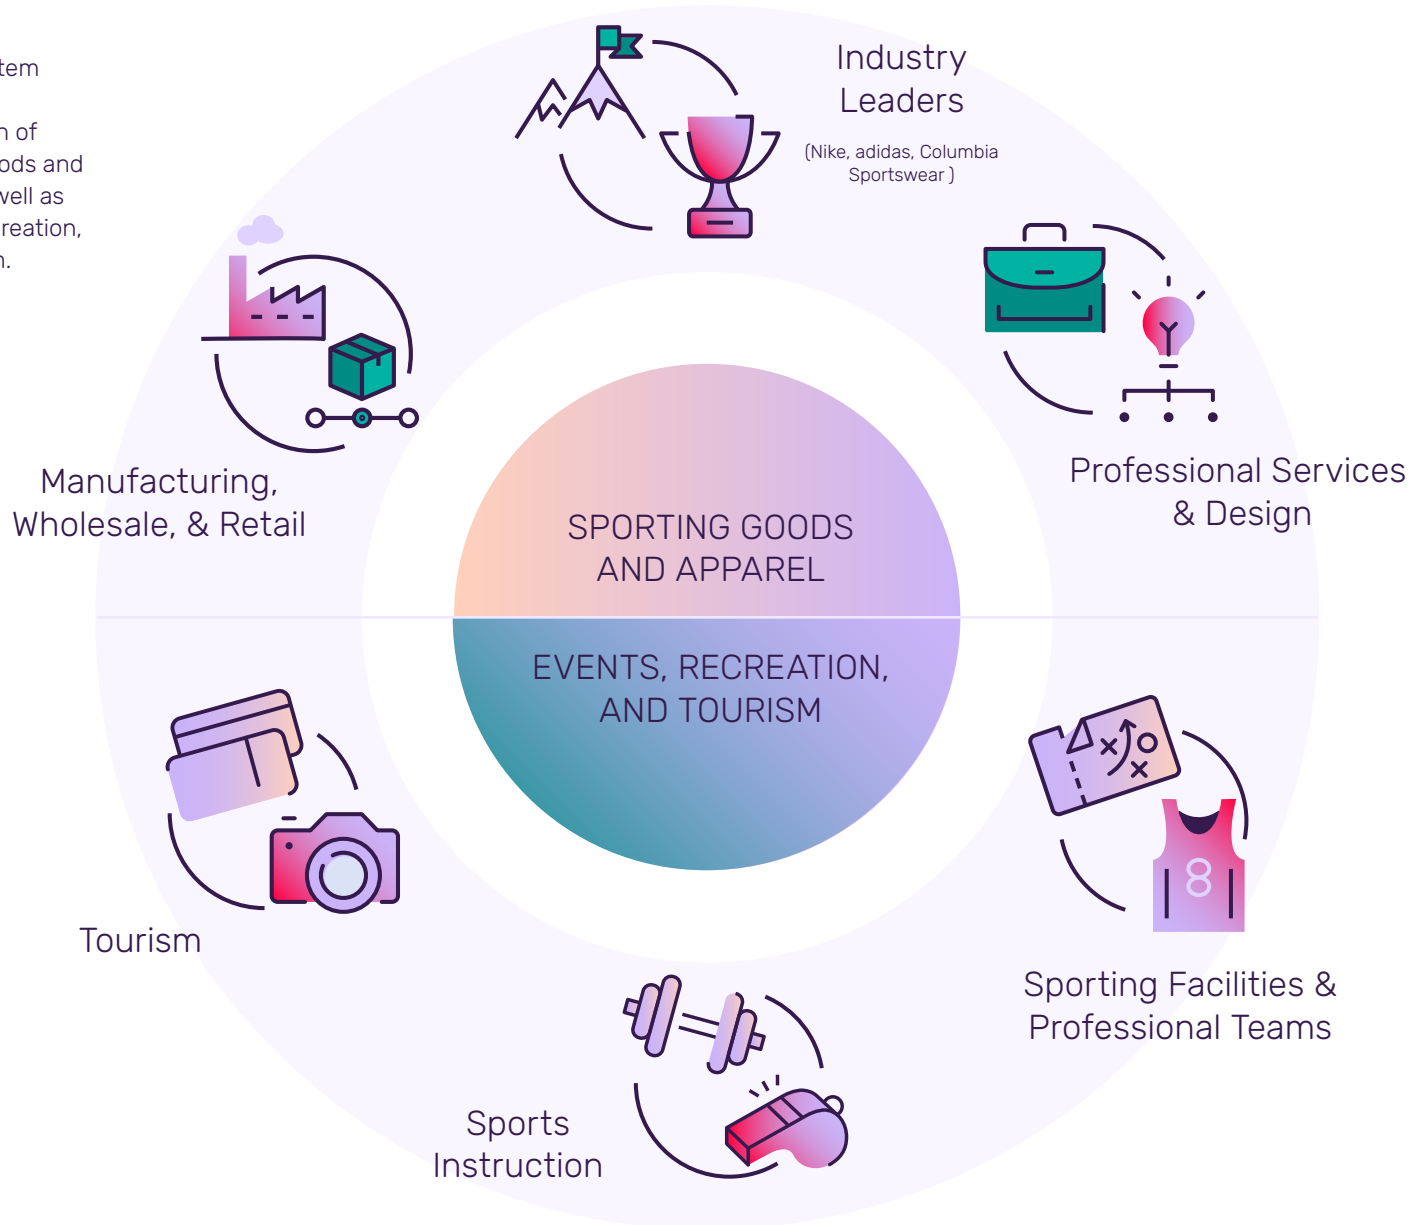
tem

n of
ods and
vell as
reation,
n.

Industry
Leaders

(Nike, adidas, Columbia
Sportswear )

Manufacturing,
Wholesale, & Retail

Professional Services
& Design

SPORTING GOODS
AND APPAREL

EVENTS, RECREATION,
AND TOURISM

Tourism

8

Sporting Facilities &
Professional Teams

Sports
Instruction